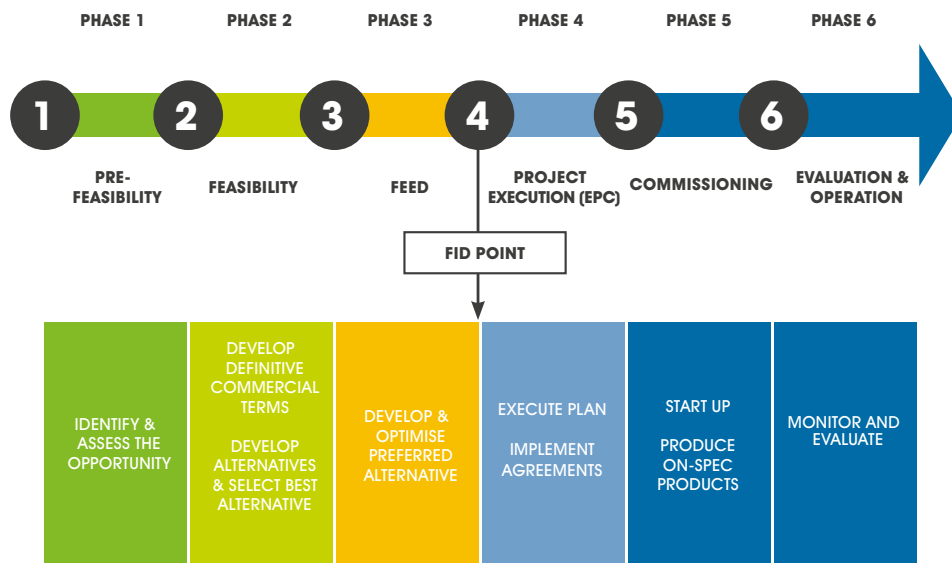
PHASE 1
PHASE 2
PHASE 3
PHASE 4
PHASE 5
PHASE 6

1
2
3
4
5
6

PRE-FEASIBILITY
FEASIBILITY
FEED
PROJECT EXECUTION (EPC)
COMMISSIONING
EVALUATION & OPERATION

FID POINT

IDENTIFY & ASSESS THE OPPORTUNITY

DEVELOP DEFINITIVE COMMERCIAL TERMS

DEVELOP ALTERNATIVES & SELECT BEST ALTERNATIVE

DEVELOP & OPTIMISE PREFERRED ALTERNATIVE

EXECUTE PLAN

IMPLEMENT AGREEMENTS

START UP

PRODUCE ON-SPEC PRODUCTS

MONITOR AND EVALUATE